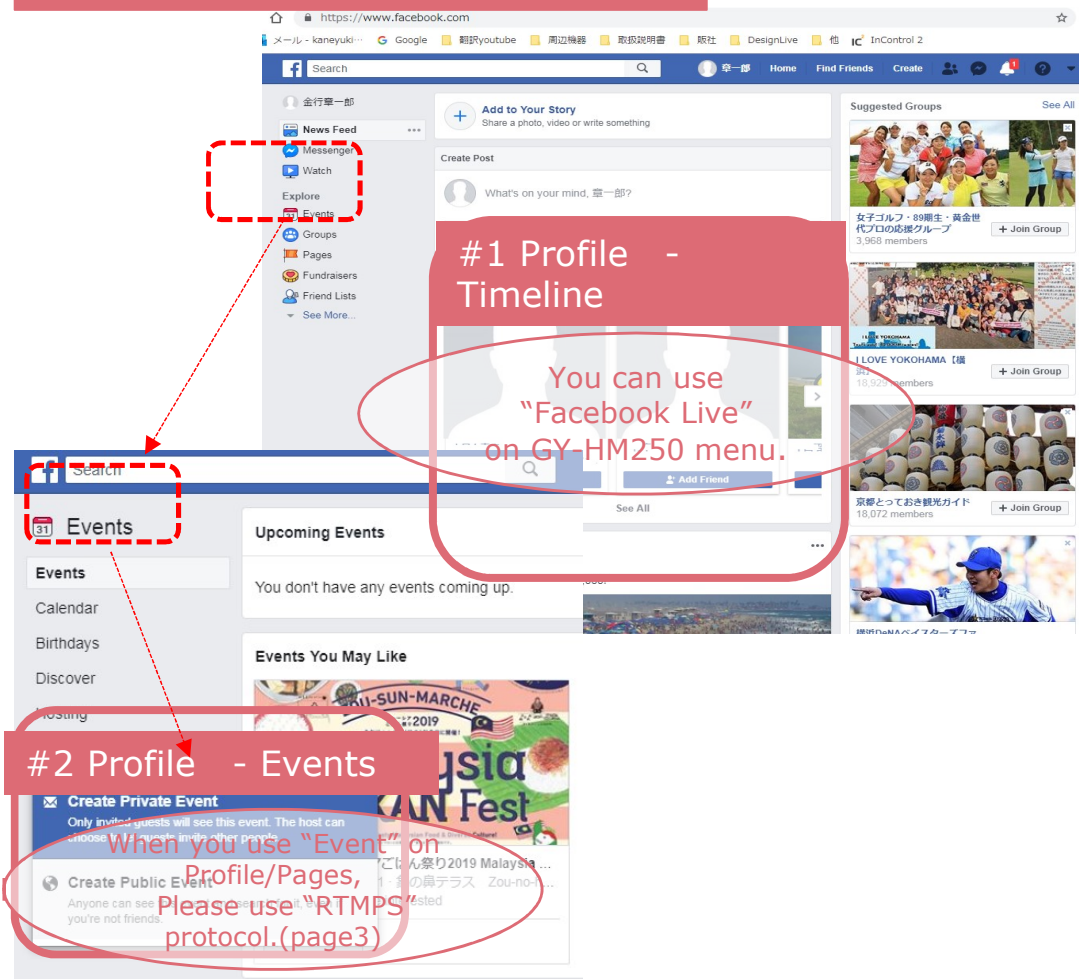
https://www.facebook.com

メール - kaneyuki··· Google 翻訳youtube 周辺機器 取扱説明書 販社 DesignLive 他 InControl 2

Search

章一郎 Home Find Friends Create

金行章一郎

News Feed

Messenger

Watch

Explore

Events

Groups

Pages

Fundraisers

Friend Lists

See More...

Add to Your Story
Share a photo, video or write something

Create Post

What's on your mind, 章一郎?

#1 Profile - Timeline

You can use "Facebook Live" on GY-HM250 menu.

Add Friend

See All

Suggested Groups See All

女子ゴルフ・89期生・黄金世代プロの応援グループ
3,968 members
Join Group

I LOVE YOKOHAMA【横浜】
18,929 members
Join Group

京都とっておき観光ガイド
18,072 members
Join Group

横浜DeNAベイスターズファ

Search

Events

Events

Calendar

Birthdays

Discover

Hosting

Upcoming Events

You don't have any events coming up.

Events You May Like

ZOU-SUN-MARCHE 2019

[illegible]sia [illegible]KAN Fest

#2 Profile - Events

Create Private Event
Only invited guests will see this event. The host can choose if guests invite other people.

Create Public Event
Anyone can see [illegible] you're not friends.

When you use "Event" on Profile/Pages, Please use "RTMPS" protocol.(page3)

ごはん祭り2019 Malaysia ...
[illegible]・象の鼻テラス Zou-no-...
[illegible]ested